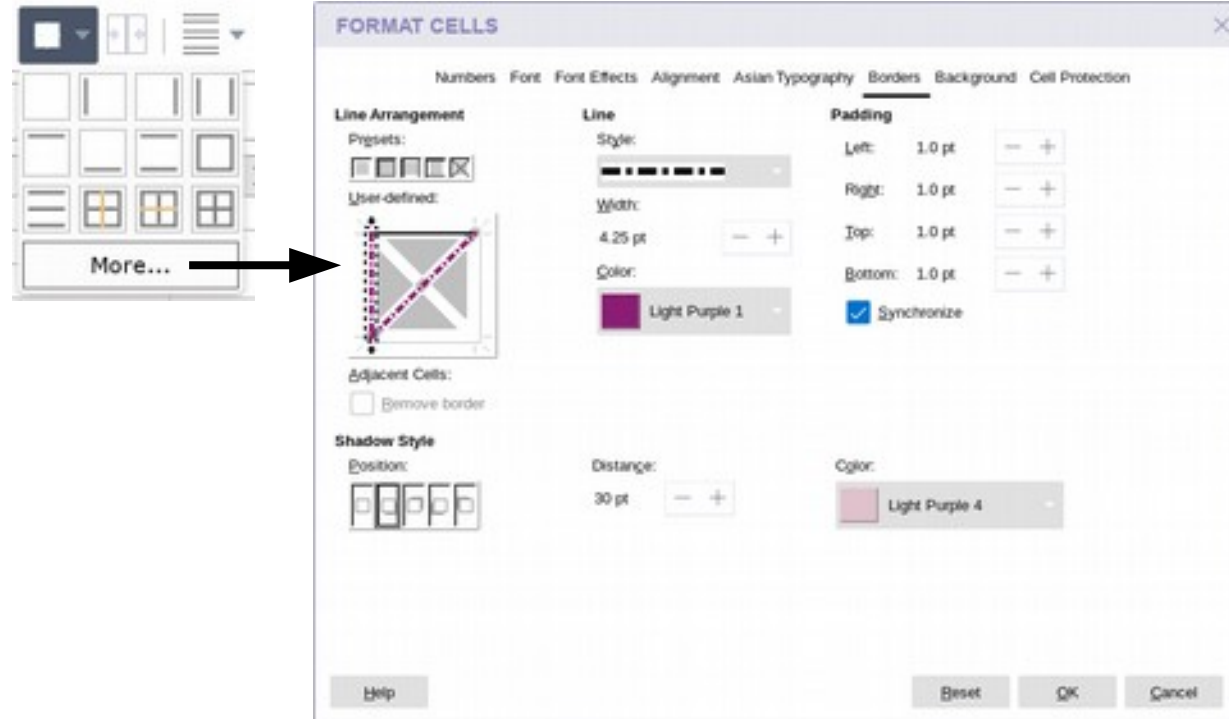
More...

FORMAT CELLS

Numbers Font Font Effects Alignment Asian Typography Borders Background Cell Protection

Line Arrangement

Presets:

User-defined:

Adjacent Cells:

Remove border

Line

Style:

Width:

4.25 pt

Color:

Light Purple 1

Padding

Left: 1.0 pt

Right: 1.0 pt

Top: 1.0 pt

Bottom: 1.0 pt

Synchronize

Shadow Style

Position:

Distance:

30 pt

Color:

Light Purple 4

Help

Reset

OK

Cancel